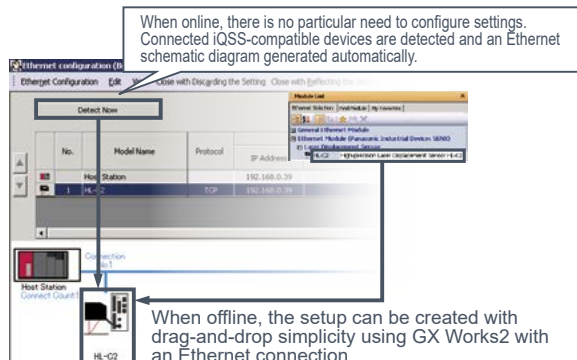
When online, there is no particular need to configure settings. Connected iQSS-compatible devices are detected and an Ethernet schematic diagram generated automatically.

Ethernet configuration (B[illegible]

Ethernet Configuration Edit V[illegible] Close with Discarding the Setting Close with Reflecting the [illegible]

Detect Now

| No. | Model Name | Protocol | IP Address |
|---|---|---|---|
| | Host Station | | 192.168.0.39 |
| 1 | HL-C2 | TCP | 192.168.0.39 |

Module List
Ethernet Selection Find Module My Favorites
General Ethernet Module
Ethernet Module (Panasonic Industrial Devices SUNX)
Laser Displacement Sensor
HL-C2 Ethernet Laser Displacement Sensor HL-C2

Connection No.1

Host Station
Connect Count:1

HL-C2

When offline, the setup can be created with drag-and-drop simplicity using GX Works2 with an Ethernet connection.